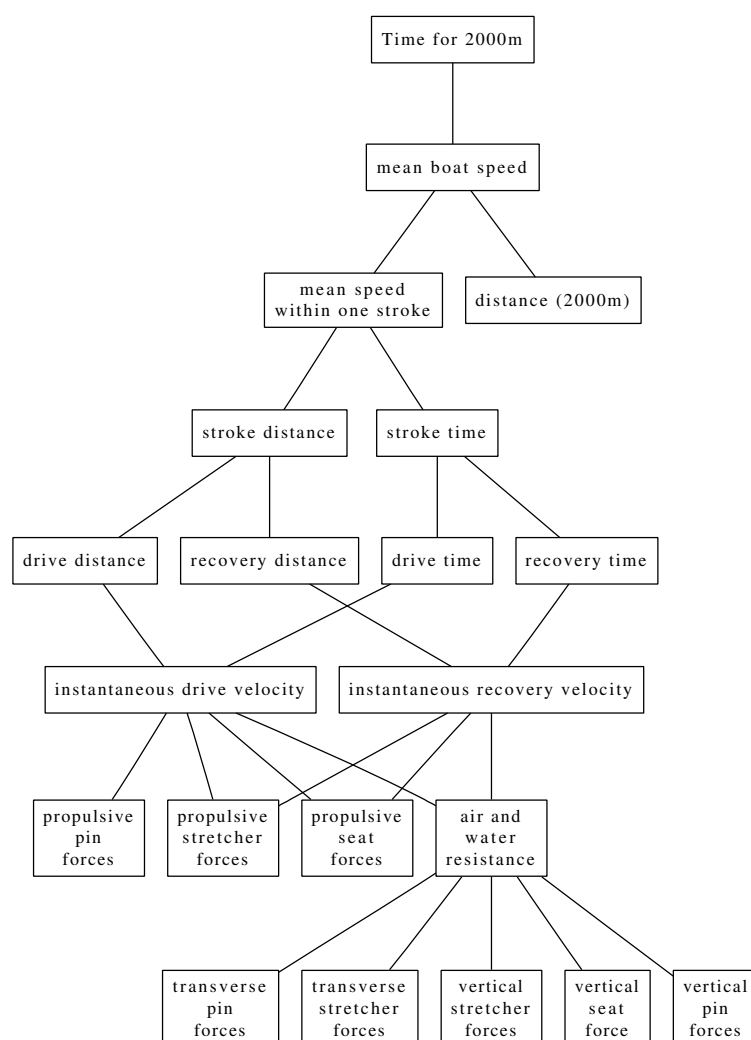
Time for 2000m

mean boat speed

mean speed within one stroke

distance (2000m)

stroke distance

stroke time

drive distance

recovery distance

drive time

recovery time

instantaneous drive velocity

instantaneous recovery velocity

propulsive pin forces

propulsive stretcher forces

propulsive seat forces

air and water resistance

transverse pin forces

transverse stretcher forces

vertical stretcher forces

vertical seat force

vertical pin forces